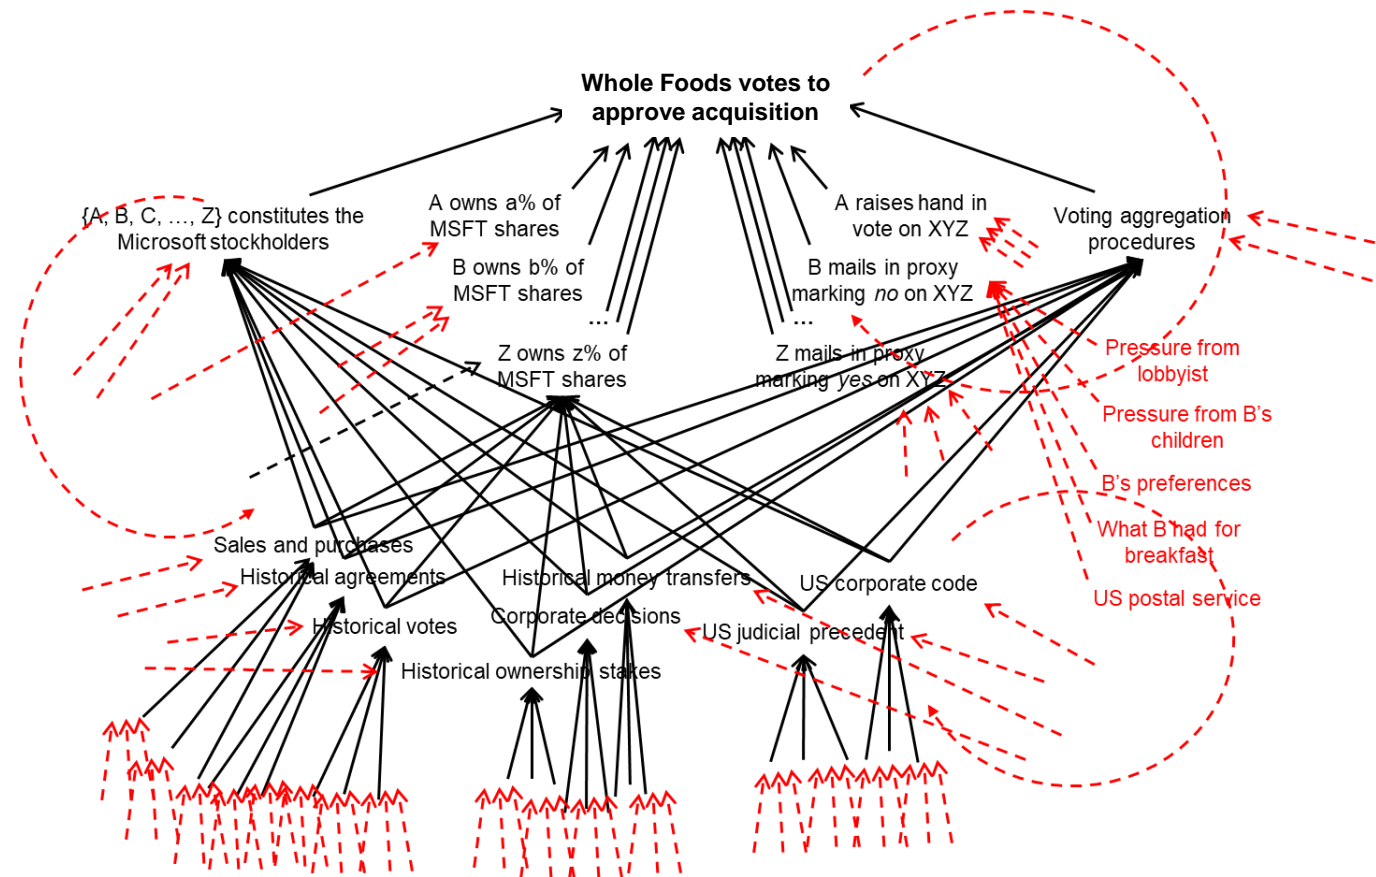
Whole Foods votes to approve acquisition

{A, B, C, …, Z} constitutes the Microsoft stockholders

A owns a% of MSFT shares

B owns b% of MSFT shares

…

Z owns z% of MSFT shares

A raises hand in vote on XYZ

B mails in proxy marking *no* on XYZ

…

Z mails in proxy marking *yes* on XYZ

Voting aggregation procedures

Pressure from lobbyist

Pressure from B's children

B's preferences

What B had for breakfast

US postal service

Sales and purchases

Historical agreements

Historical votes

Historical ownership stakes

Historical money transfers

Corporate decisions

US corporate code

US judicial precedent